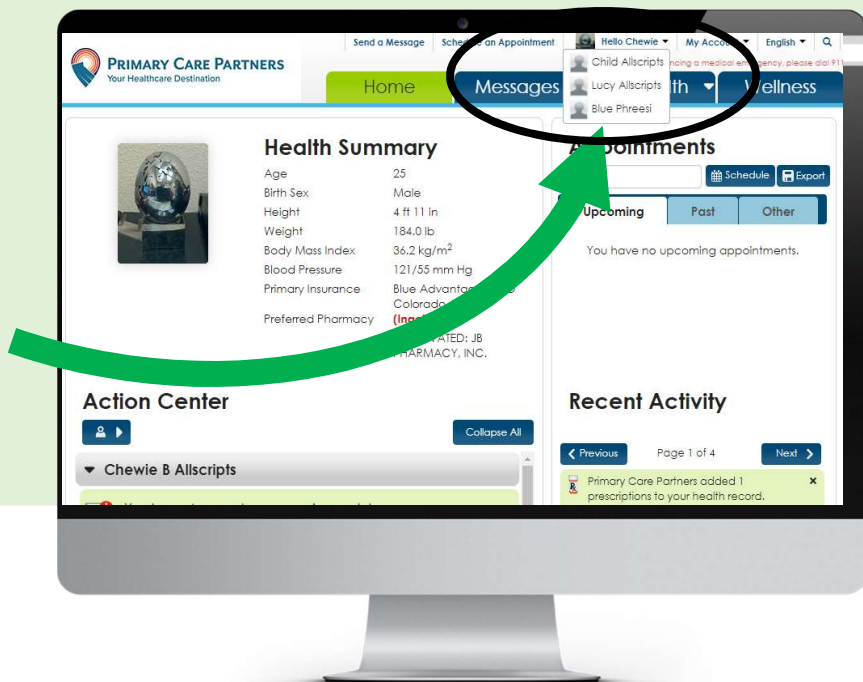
PRIMARY CARE PARTNERS
Your Healthcare Destination

Send a Message | Sche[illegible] an Appointment | Hello Chewie ▾ | My Acco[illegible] ▾ | English ▾

Child Allscripts
Lucy Allscripts
Blue Phreesi

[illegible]ncing a medical em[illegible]gency, please dial 91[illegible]

Home | Messages | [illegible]th ▾ | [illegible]ellness

Health Summary

| | |
|---|---|
| Age | 25 |
| Birth Sex | Male |
| Height | 4 ft 11 in |
| Weight | 184.0 lb |
| Body Mass Index | 36.2 kg/$m^2$ |
| Blood Pressure | 121/55 mm Hg |
| Primary Insurance | Blue Advantag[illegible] Colorado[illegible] |
| Preferred Pharmacy | (Ina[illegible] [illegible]ATED: JB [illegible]HARMACY, INC. |

A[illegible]ointments

Schedule | Export

Upcoming | Past | Other

You have no upcoming appointments.

Action Center

Collapse All

▾ Chewie B Allscripts

Recent Activity

‹ Previous | Page 1 of 4 | Next ›

Primary Care Partners added 1 prescriptions to your health record. ×